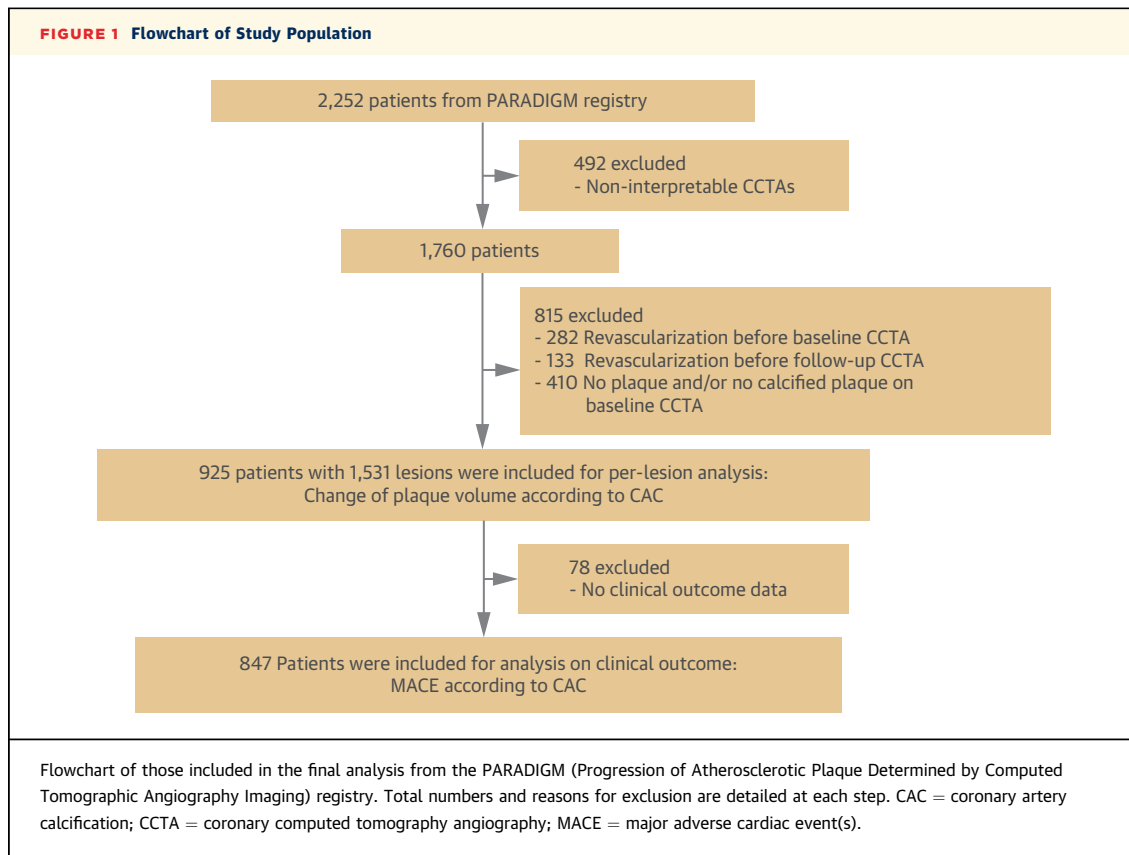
FIGURE 1 Flowchart of Study Population

2,252 patients from PARADIGM registry

492 excluded
- Non-interpretable CCTAs

1,760 patients

815 excluded
- 282 Revascularization before baseline CCTA
- 133 Revascularization before follow-up CCTA
- 410 No plaque and/or no calcified plaque on baseline CCTA

925 patients with 1,531 lesions were included for per-lesion analysis: Change of plaque volume according to CAC

78 excluded
- No clinical outcome data

847 Patients were included for analysis on clinical outcome: MACE according to CAC

Flowchart of those included in the final analysis from the PARADIGM (Progression of Atherosclerotic Plaque Determined by Computed Tomographic Angiography Imaging) registry. Total numbers and reasons for exclusion are detailed at each step. CAC = coronary artery calcification; CCTA = coronary computed tomography angiography; MACE = major adverse cardiac event(s).